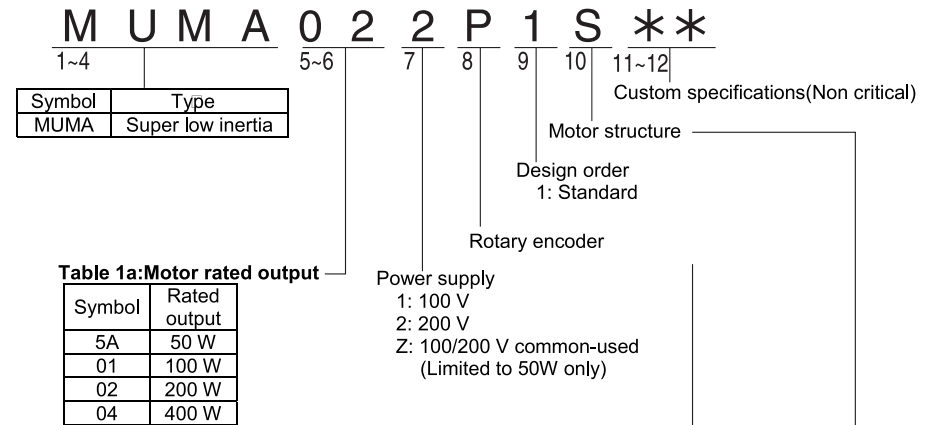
M U M A 0 2 2 P 1 S ∗∗

1~4 5~6 7 8 9 10 11~12

| Symbol | Type |
|---|---|
| MUMA | Super low inertia |

Custom specifications(Non critical)

Motor structure

Design order
1: Standard

Rotary encoder

Table 1a:Motor rated output

| Symbol | Rated output |
|---|---|
| 5A | 50 W |
| 01 | 100 W |
| 02 | 200 W |
| 04 | 400 W |

Power supply
1: 100 V
2: 200 V
Z: 100/200 V common-used
(Limited to 50W only)